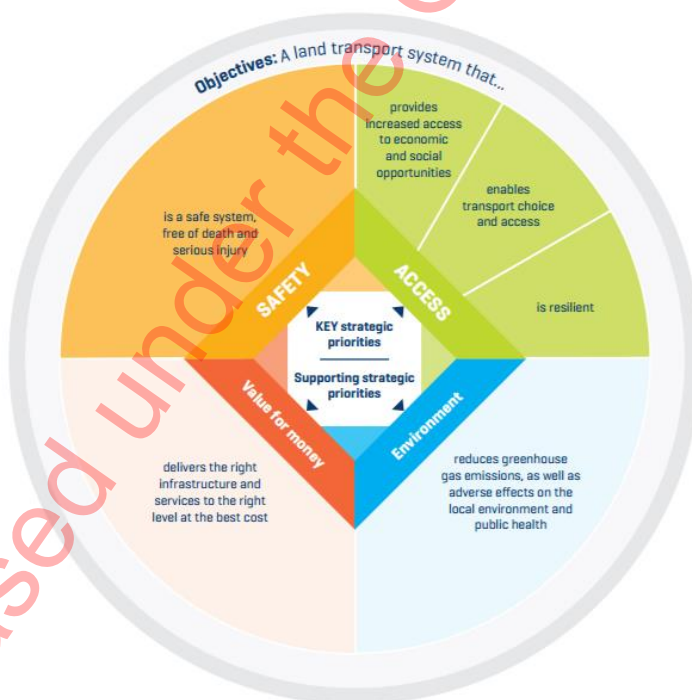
Objectives: A land transport system that...

is a safe system, free of death and serious injury

provides increased access to economic and social opportunities

enables transport choice and access

is resilient

SAFETY

ACCESS

KEY strategic priorities

Supporting strategic priorities

Value for money

Environment

delivers the right infrastructure and services to the right level at the best cost

reduces greenhouse gas emissions, as well as adverse effects on the local environment and public health

sed under the